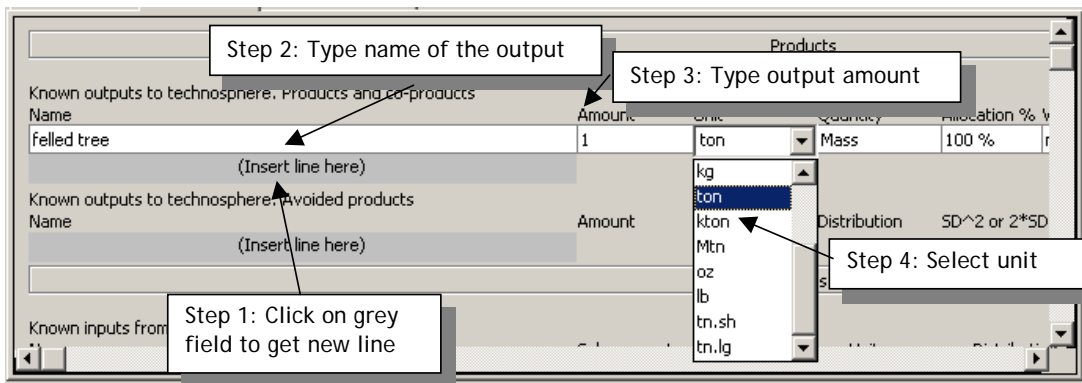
Step 2: Type name of the output

Products

Step 3: Type output amount

Known outputs to technosphere. Products and co-products

| Name | Amount | Unit | Quantity | Allocation % |
|---|---|---|---|---|
| felled tree | 1 | ton | Mass | 100 % |

(Insert line here)

kg
ton
kton
Mtn
oz
lb
tn.sh
tn.lg

Known outputs to technosphere. Avoided products

Name

Amount

Distribution

SD^2 or 2*SD

(Insert line here)

Step 4: Select unit

Step 1: Click on grey field to get new line

Known inputs from